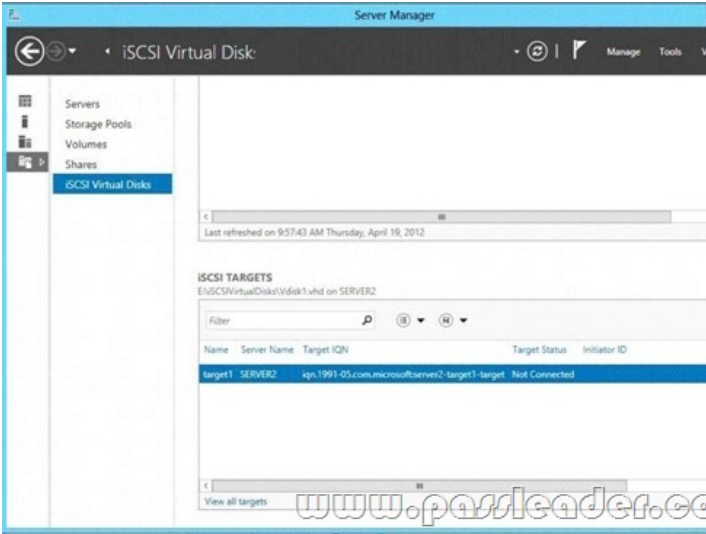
Server Manager

iSCSI Virtual Disks

Manage Tools V

Servers
Storage Pools
Volumes
Shares
iSCSI Virtual Disks

Last refreshed on 9:57:43 AM Thursday, April 19, 2012

iSCSI TARGETS
E:\iSCSIVirtualDisks\Vdisk1.vhd on SERVER2

Filter

| Name | Server Name | Target IQN | Target Status | Initiator ID |
|---|---|---|---|---|
| target1 | SERVER2 | iqn.1991-05.com.microsoftserver2-target1-target | Not Connected | |

View all targets

www.passleader.co